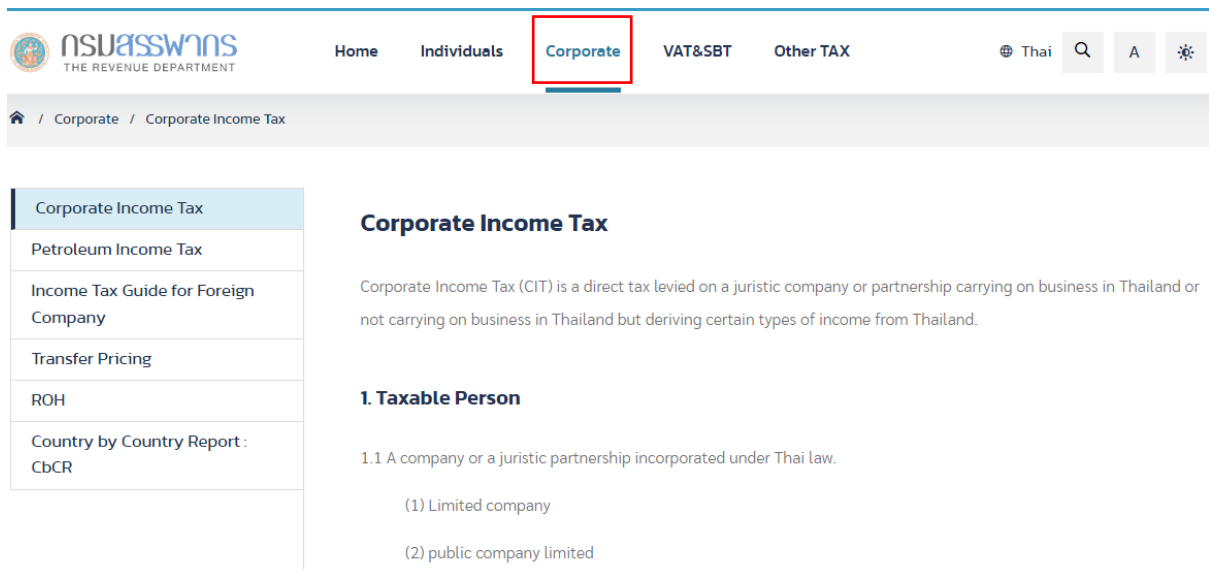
กรมสรรพากร
THE REVENUE DEPARTMENT

Home Individuals Corporate VAT&SBT Other TAX Thai A

/ Corporate / Corporate Income Tax

Corporate Income Tax
Petroleum Income Tax
Income Tax Guide for Foreign Company
Transfer Pricing
ROH
Country by Country Report : CbCR

Corporate Income Tax

Corporate Income Tax (CIT) is a direct tax levied on a juristic company or partnership carrying on business in Thailand or not carrying on business in Thailand but deriving certain types of income from Thailand.

1. Taxable Person

1.1 A company or a juristic partnership incorporated under Thai law.

(1) Limited company

(2) public company limited